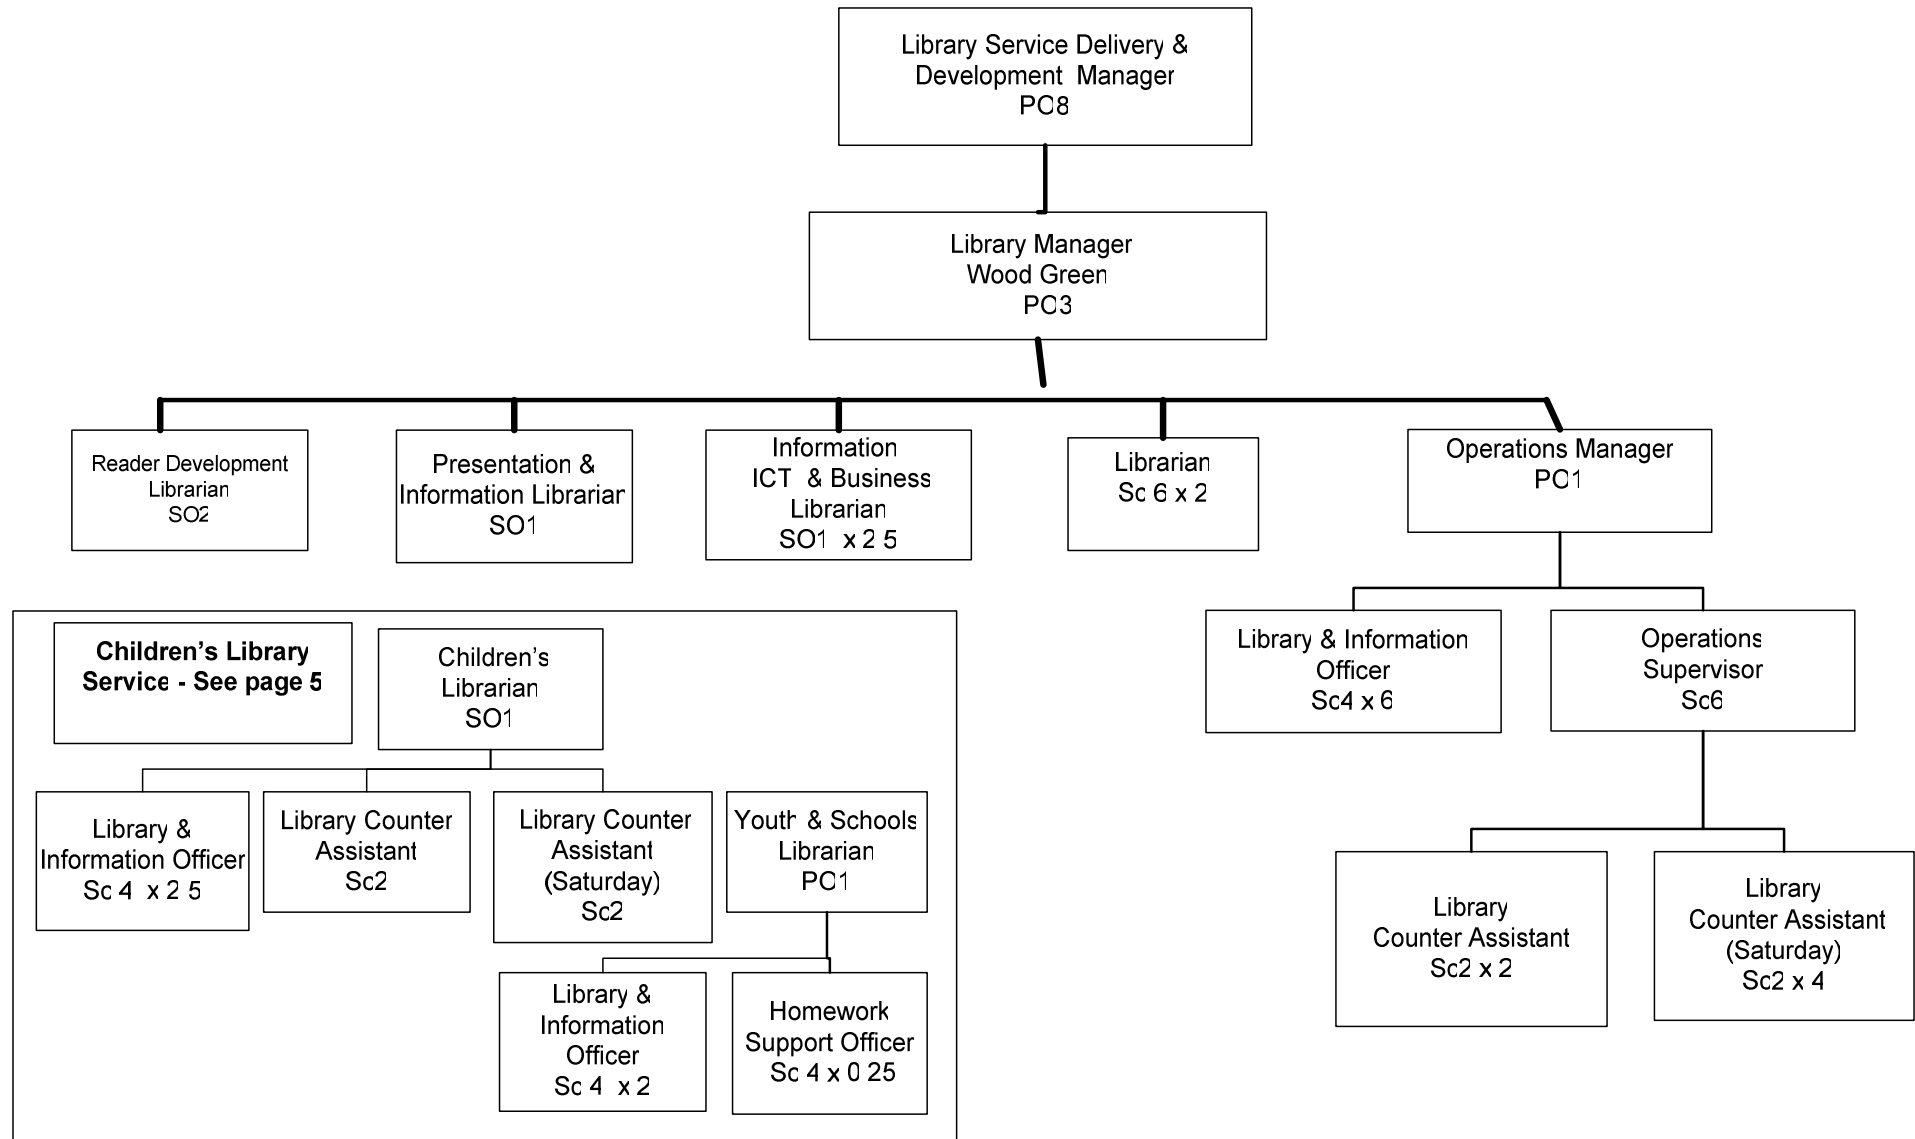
Library Service Delivery & Development Manager
PO8

Library Manager
Wood Green
PO3

Reader Development Librarian
SO2

Presentation & Information Librarian
SO1

Information ICT & Business Librarian
SO1 x 2 5

Librarian
Sc 6 x 2

Operations Manager
PO1

Library & Information Officer
Sc4 x 6

Operations Supervisor
Sc6

Library Counter Assistant
Sc2 x 2

Library Counter Assistant (Saturday)
Sc2 x 4

**Children's Library Service - See page 5**

Children's Librarian
SO1

Library & Information Officer
Sc 4 x 2 5

Library Counter Assistant
Sc2

Library Counter Assistant (Saturday)
Sc2

Youth & Schools Librarian
PO1

Library & Information Officer
Sc 4 x 2

Homework Support Officer
Sc 4 x 0 25